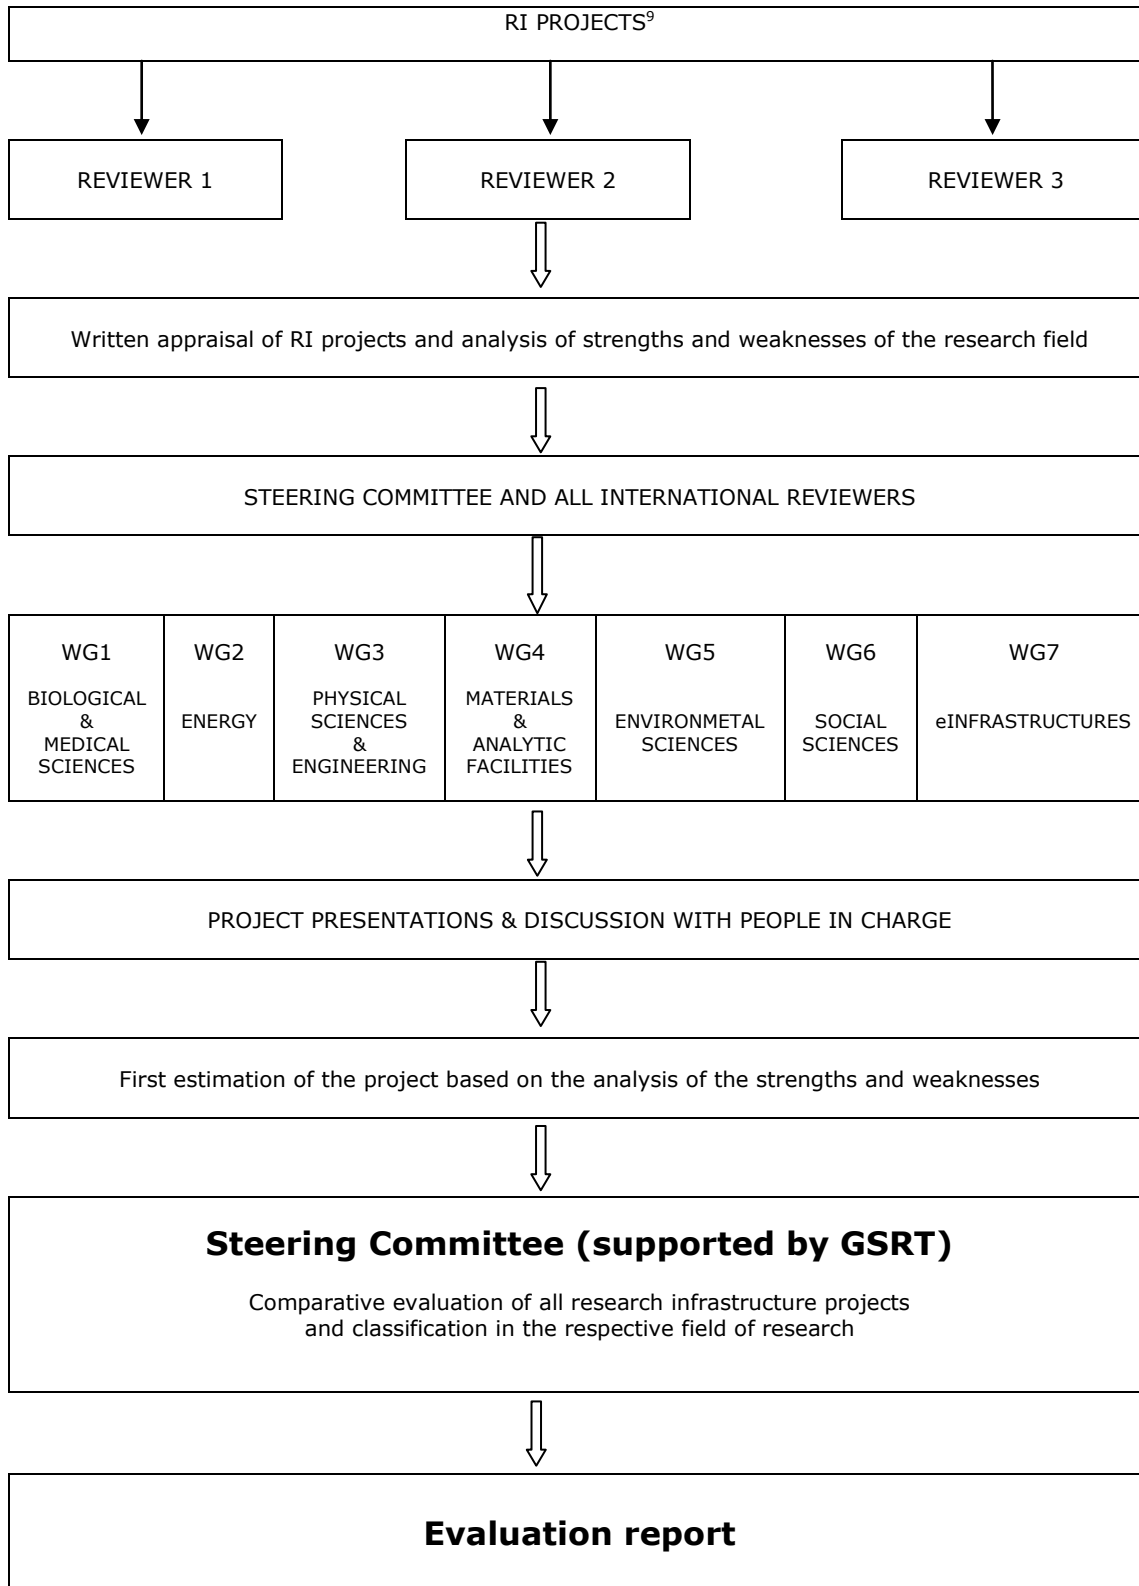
RI PROJECTS$^{9}$

REVIEWER 1

REVIEWER 2

REVIEWER 3

Written appraisal of RI projects and analysis of strengths and weaknesses of the research field

STEERING COMMITTEE AND ALL INTERNATIONAL REVIEWERS

| WG1 BIOLOGICAL & MEDICAL SCIENCES | WG2 ENERGY | WG3 PHYSICAL SCIENCES & ENGINEERING | WG4 MATERIALS & ANALYTIC FACILITIES | WG5 ENVIRONMETAL SCIENCES | WG6 SOCIAL SCIENCES | WG7 eINFRASTRUCTURES |
|---|---|---|---|---|---|---|

PROJECT PRESENTATIONS & DISCUSSION WITH PEOPLE IN CHARGE

First estimation of the project based on the analysis of the strengths and weaknesses

Steering Committee (supported by GSRT)

Comparative evaluation of all research infrastructure projects and classification in the respective field of research

Evaluation report